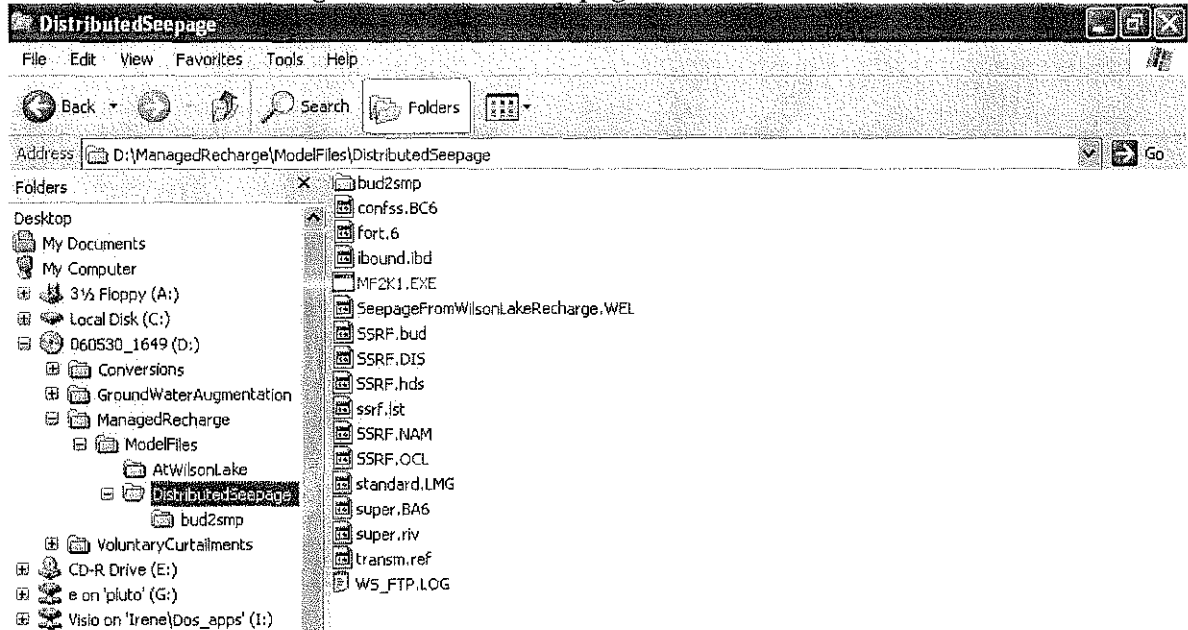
DistributedSeepage

File Edit View Favorites Tools Help

Back Search Folders

Address D:\ManagedRecharge\ModelFiles\DistributedSeepage Go

Folders ×

Desktop
My Documents
My Computer
3½ Floppy (A:)
Local Disk (C:)
060530_1649 (D:)
Conversions
GroundWaterAugmentation
ManagedRecharge
ModelFiles
AtWilsonLake
DistributedSeepage
bud2smp
VoluntaryCurtailments
CD-R Drive (E:)
e on 'pluto' (G:)
Visio on 'Irene\Dos_apps' (I:)

bud2smp
confss.BC6
fort.6
ibound.ibd
MF2K1.EXE
SeepageFromWilsonLakeRecharge.WEL
SSRF.bud
SSRF.DIS
SSRF.hds
ssrf.lst
SSRF.NAM
SSRF.OCL
standard.LMG
super.BA6
super.riv
transm.ref
WS_FTP.LOG